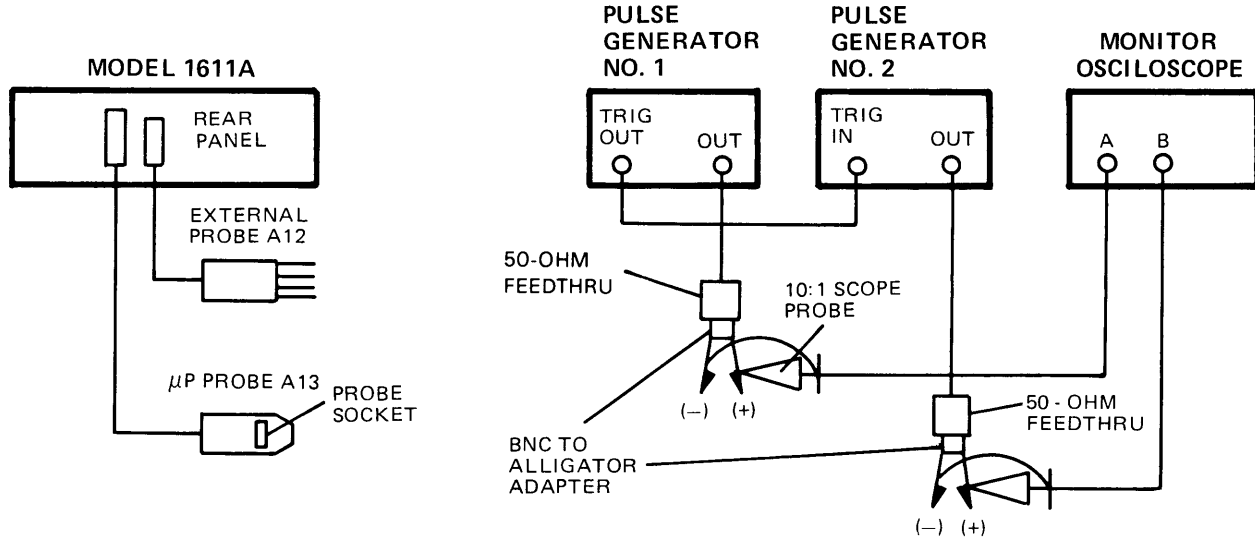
MODEL 1611A

REAR PANEL

EXTERNAL PROBE A12

$\mu$P PROBE A13

PROBE SOCKET

PULSE GENERATOR NO. 1

TRIG OUT

OUT

PULSE GENERATOR NO. 2

TRIG IN

OUT

MONITOR OSCILOSCOPE

A

B

50-OHM FEEDTHRU

10:1 SCOPE PROBE

(–) (+)

50 - OHM FEEDTHRU

BNC TO ALLIGATOR ADAPTER

(–) (+)